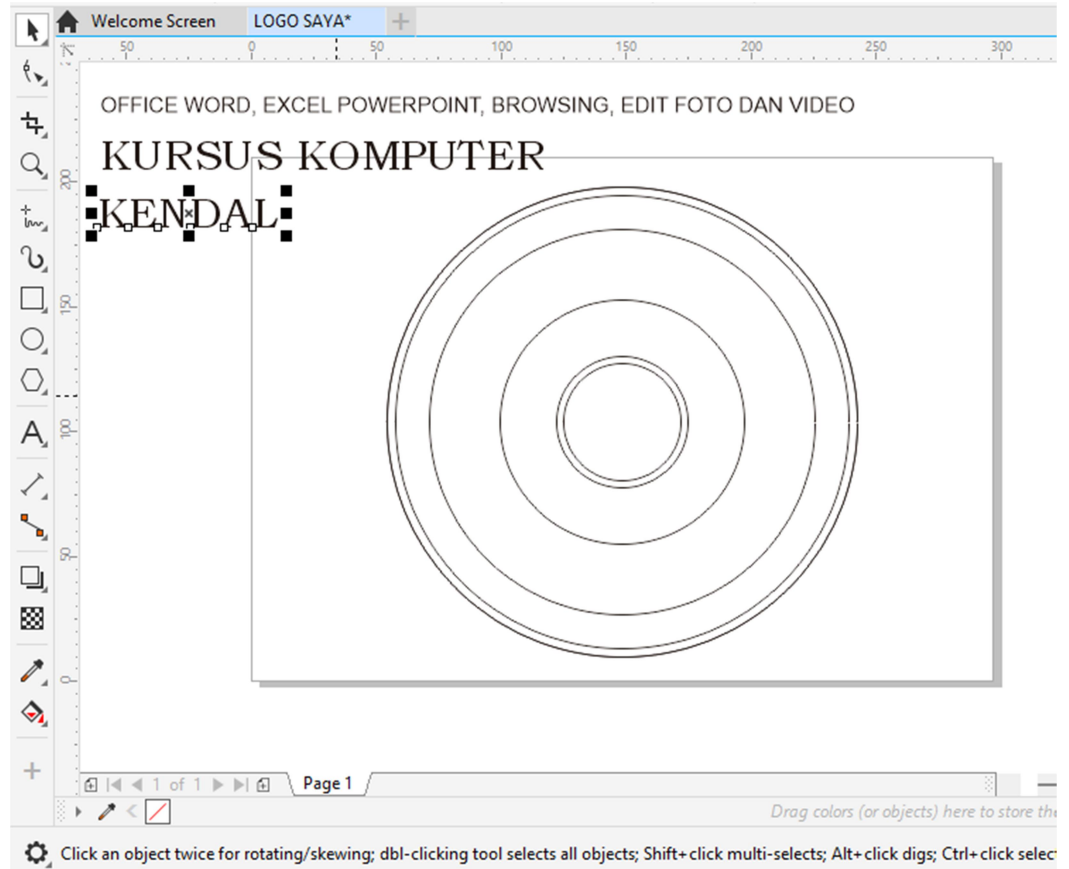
Welcome Screen LOGO SAYA* +

50 0 50 100 150 200 250 300

OFFICE WORD, EXCEL POWERPOINT, BROWSING, EDIT FOTO DAN VIDEO

KURSUS KOMPUTER

KENDAL

200

150

100

50

0

1 of 1

Page 1

Drag colors (or objects) here to store the

Click an object twice for rotating/skewing; dbl-clicking tool selects all objects; Shift+click multi-selects; Alt+click digs; Ctrl+click select